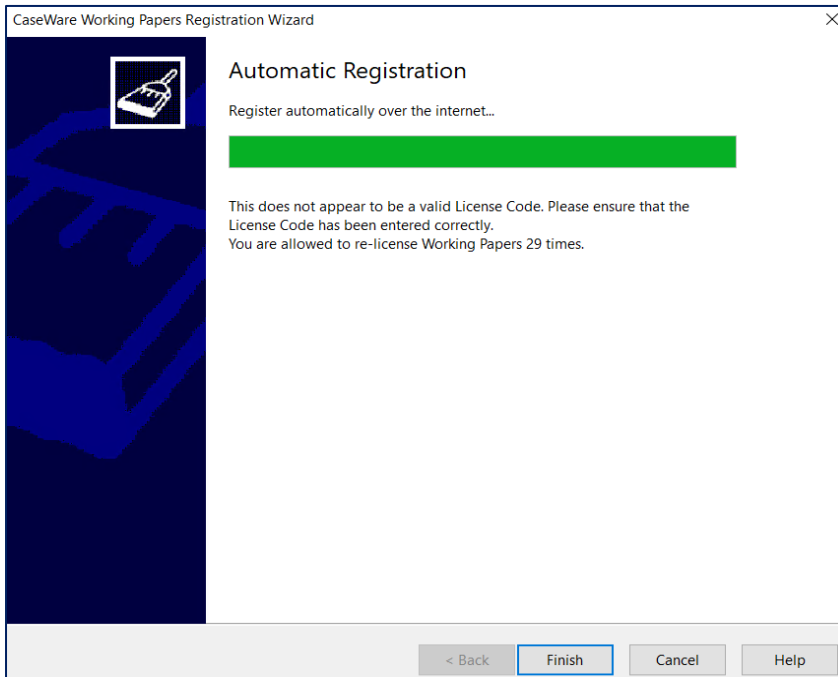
CaseWare Working Papers Registration Wizard

×

Automatic Registration

Register automatically over the internet...

This does not appear to be a valid License Code. Please ensure that the License Code has been entered correctly.
You are allowed to re-license Working Papers 29 times.

< Back

Finish

Cancel

Help